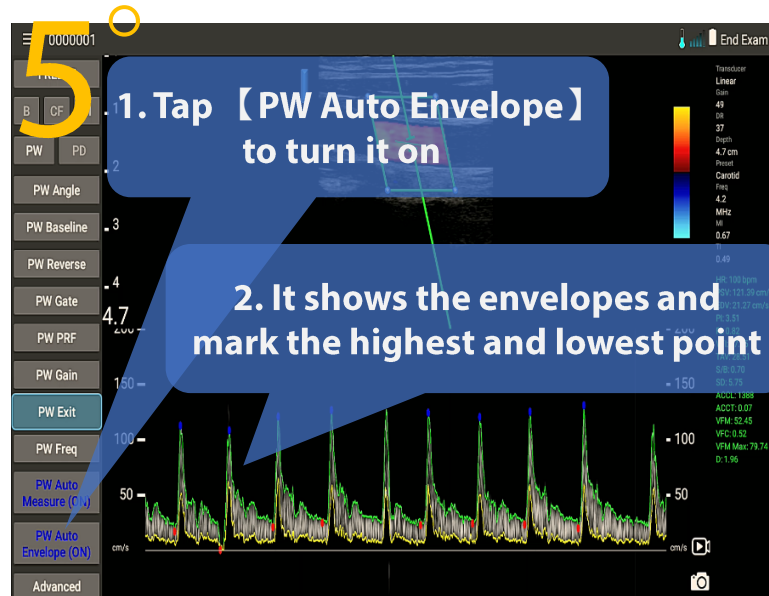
5°

0000001

End Exam

FREEZE

B CF

PW PD

PW Angle

PW Baseline

PW Reverse

PW Gate

PW PRF

PW Gain

PW Exit

PW Freq

PW Auto Measure (ON)

PW Auto Envelope (ON)

Advanced

1. Tap 【PW Auto Envelope】 to turn it on

2. It shows the envelopes and mark the highest and lowest point

1
2
3
4
4.7

150
100
50
cm/s

150
100
50
cm/s

Transducer
Linear
Gain
49
DR
37
Depth
4.7 cm
Preset
Carotid
Freq
4.2
MHz
MI
0.67
TI
0.49

HR: 100 bpm
PSV: 121.39 cm/s
EDV: 21.27 cm/s
PI: 3.51
RI: 0.82
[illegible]
S/D: 0.70
SD: 5.75
ACCL: 1368
ACCT: 0.07
VFM: 52.45
VFC: 0.52
VFM Max: 79.74
D: 1.96